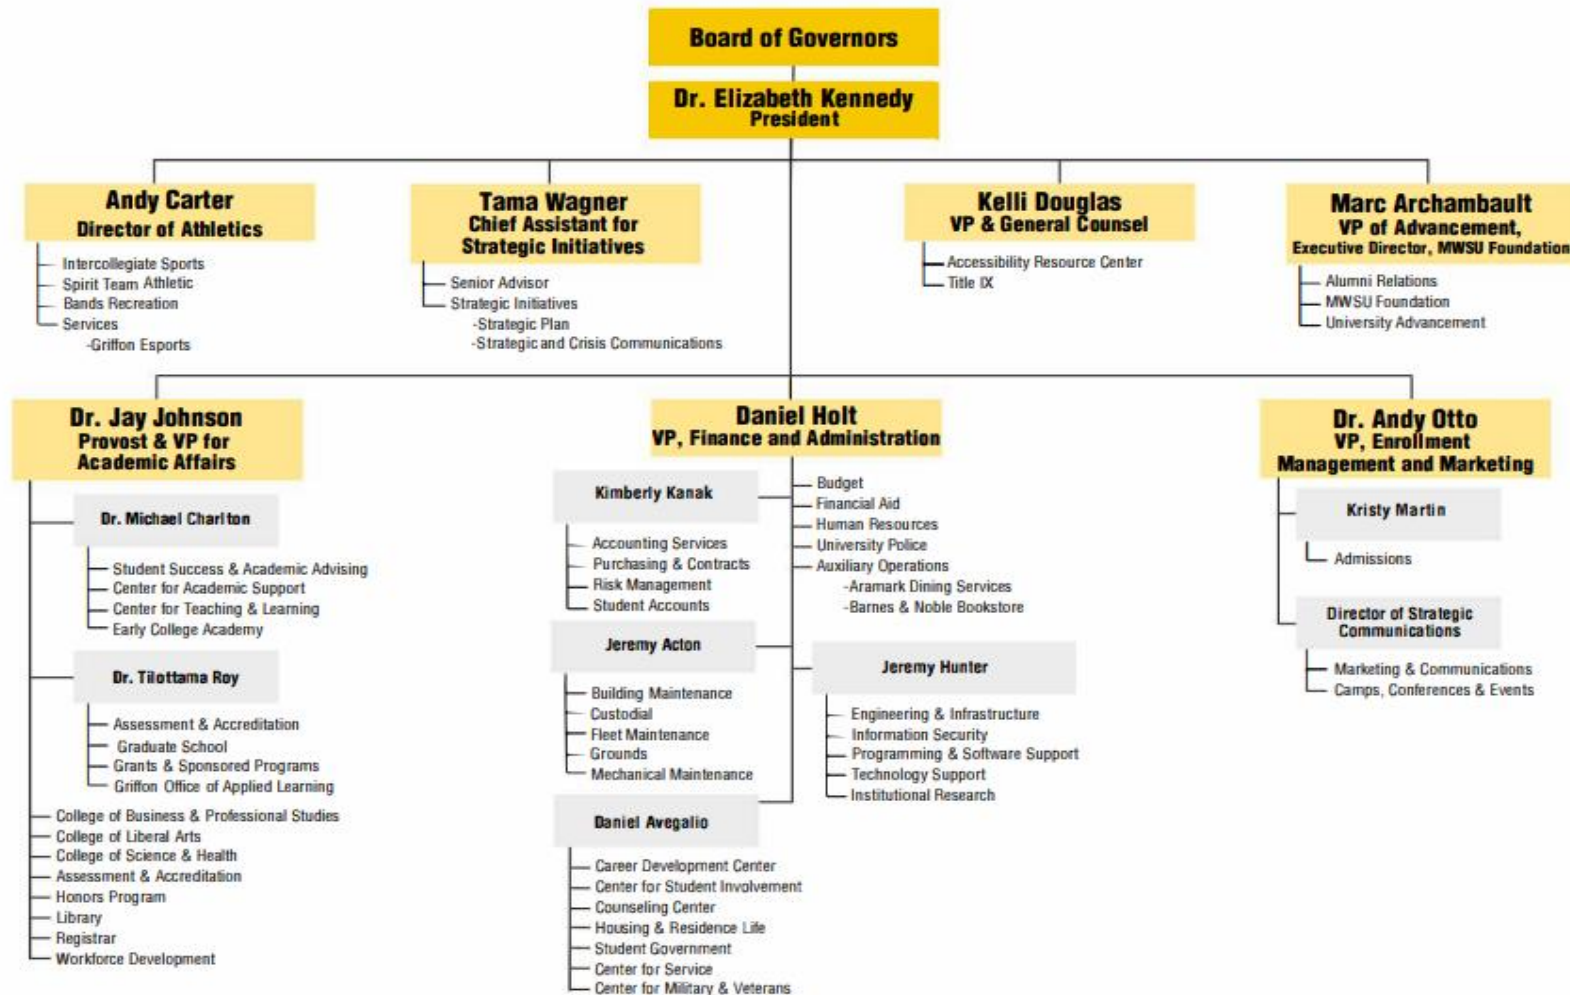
Board of Governors

Dr. Elizabeth Kennedy
President

Andy Carter
Director of Athletics

Intercollegiate Sports
Spirit Team Athletic
Bands Recreation
Services
-Griffon Esports

Tama Wagner
Chief Assistant for Strategic Initiatives

Senior Advisor
Strategic Initiatives
-Strategic Plan
-Strategic and Crisis Communications

Kelli Douglas
VP & General Counsel

Accessibility Resource Center
Title IX

Marc Archambault
VP of Advancement,
Executive Director, MWSU Foundation

Alumni Relations
MWSU Foundation
University Advancement

Dr. Jay Johnson
Provost & VP for Academic Affairs

Dr. Michael Charlton

Student Success & Academic Advising
Center for Academic Support
Center for Teaching & Learning
Early College Academy

Dr. Tilottama Roy

Assessment & Accreditation
Graduate School
Grants & Sponsored Programs
Griffon Office of Applied Learning

College of Business & Professional Studies
College of Liberal Arts
College of Science & Health
Assessment & Accreditation
Honors Program
Library
Registrar
Workforce Development

Daniel Holt
VP, Finance and Administration

Kimberly Kanak

Accounting Services
Purchasing & Contracts
Risk Management
Student Accounts

Budget
Financial Aid
Human Resources
University Police
Auxiliary Operations
-Aramark Dining Services
-Barnes & Noble Bookstore

Jeremy Acton

Building Maintenance
Custodial
Fleet Maintenance
Grounds
Mechanical Maintenance

Jeremy Hunter

Engineering & Infrastructure
Information Security
Programming & Software Support
Technology Support
Institutional Research

Daniel Avegalio

Career Development Center
Center for Student Involvement
Counseling Center
Housing & Residence Life
Student Government
Center for Service
Center for Military & Veterans

Dr. Andy Otto
VP, Enrollment Management and Marketing

Kristy Martin

Admissions

Director of Strategic Communications

Marketing & Communications
Camps, Conferences & Events